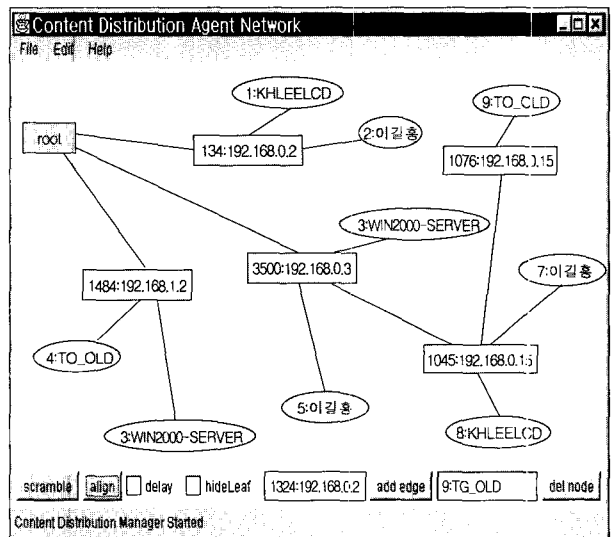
Content Distribution Agent Network

File Edit Help

1:KHLEELCD

root

134:192.168.0.2

2:이길홍

9:TO_CLD

1076:192.168.0.15

3:WIN2000-SERVER

3500:192.168.0.3

1484:192.168.1.2

7:이길홍

4:TO_OLD

1045:192.168.0.15

5:이길홍

3:WIN2000-SERVER

8:KHLEELCD

scramble align delay hideLeaf 1324:192.168.0.2 add edge 9:TG_OLD del node

Content Distribution Manager Started